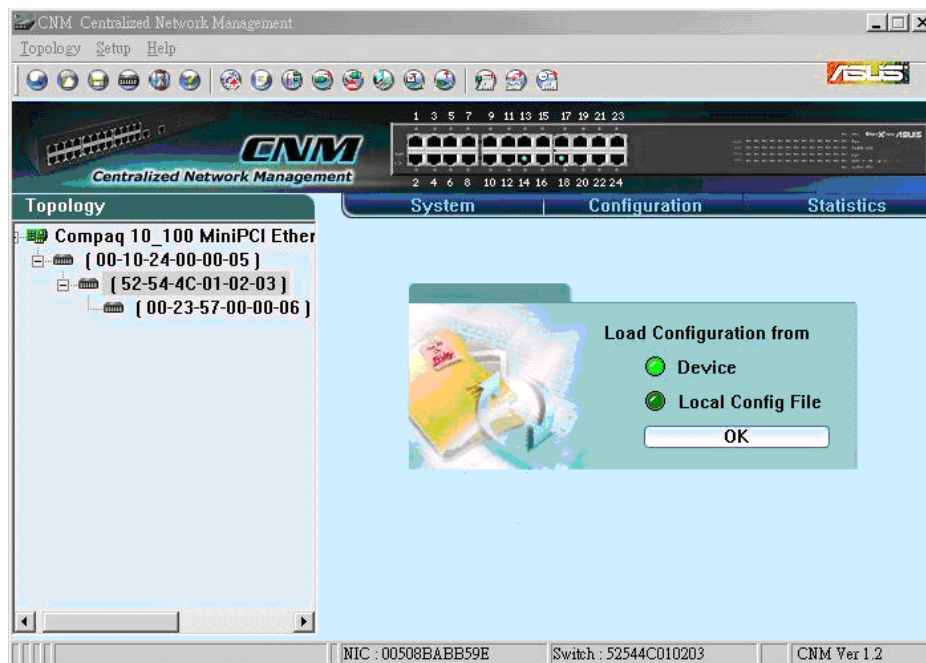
CNM Centralized Network Management

Topology Setup Help

/ISUS

1 3 5 7 9 11 13 15 17 19 21 23

2 4 6 8 10 12 14 16 18 20 22 24

CNM

Centralized Network Management

Topology

System

Configuration

Statistics

Compaq 10_100 MiniPCI Ether

( 00-10-24-00-00-05 )

( 52-54-4C-01-02-03 )

( 00-23-57-00-00-06 )

Load Configuration from

Device

Local Config File

OK

NIC : 00508BABB59E

Switch : 52544C010203

CNM Ver 1.2